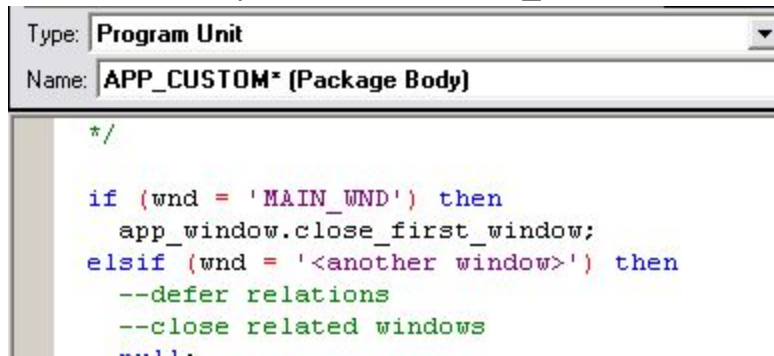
Type: Program Unit

Name: APP_CUSTOM* (Package Body)

*/

if (wnd = 'MAIN_WND') then
  app_window.close_first_window;
elsif (wnd = '<another window>') then
  --defer relations
  --close related windows
  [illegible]